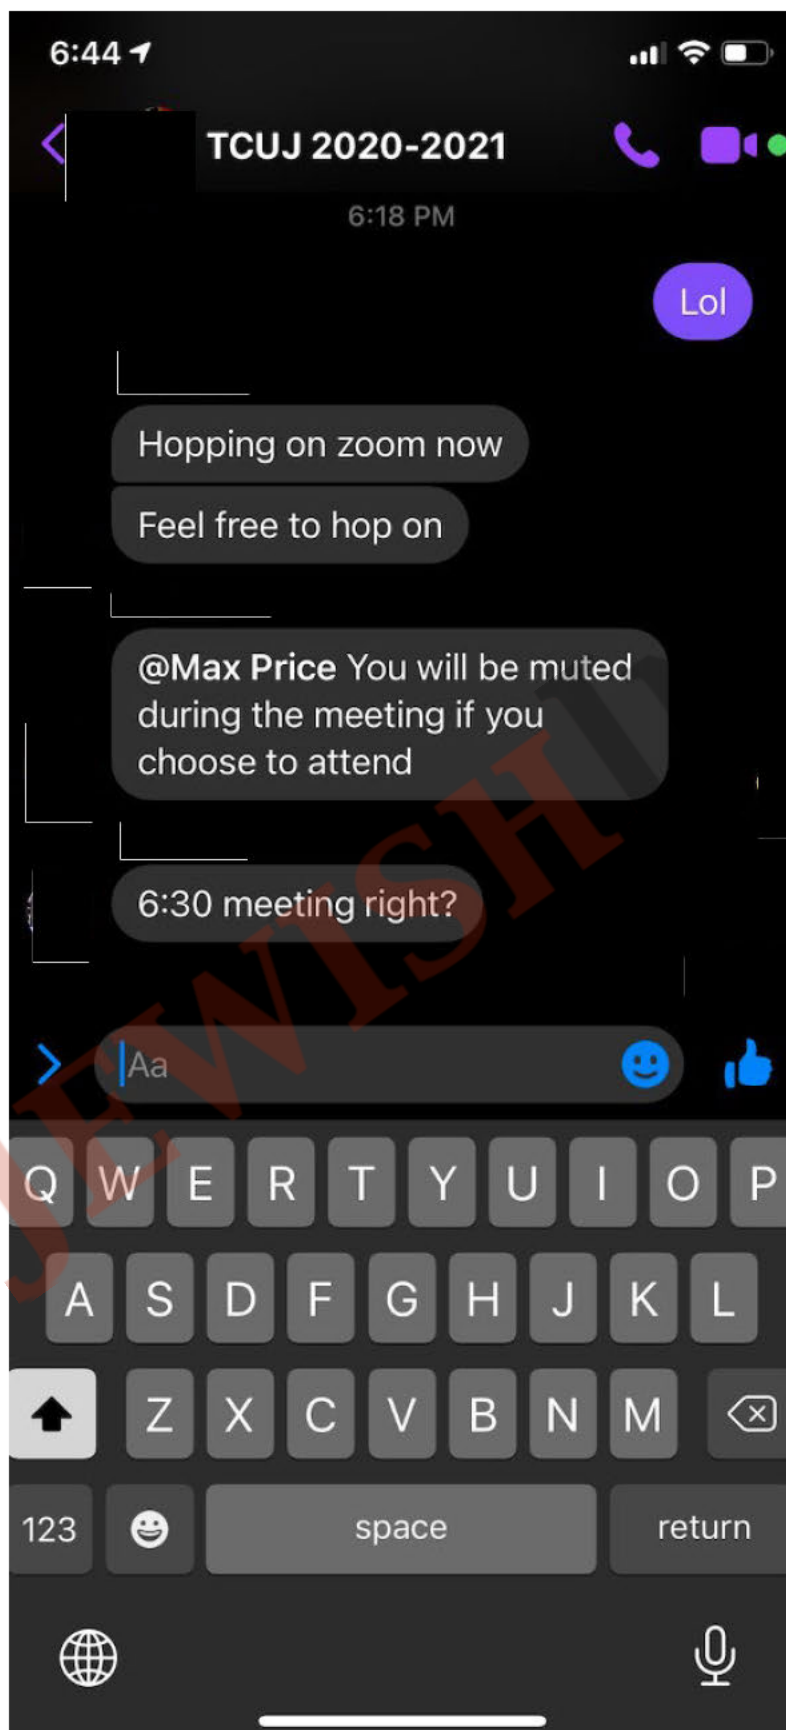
6:44

TCUJ 2020-2021

6:18 PM

Lol

Hopping on zoom now

Feel free to hop on

@Max Price You will be muted during the meeting if you choose to attend

6:30 meeting right?

JEWISH

Aa

Q W E R T Y U I O P
A S D F G H J K L
Z X C V B N M
123 space return